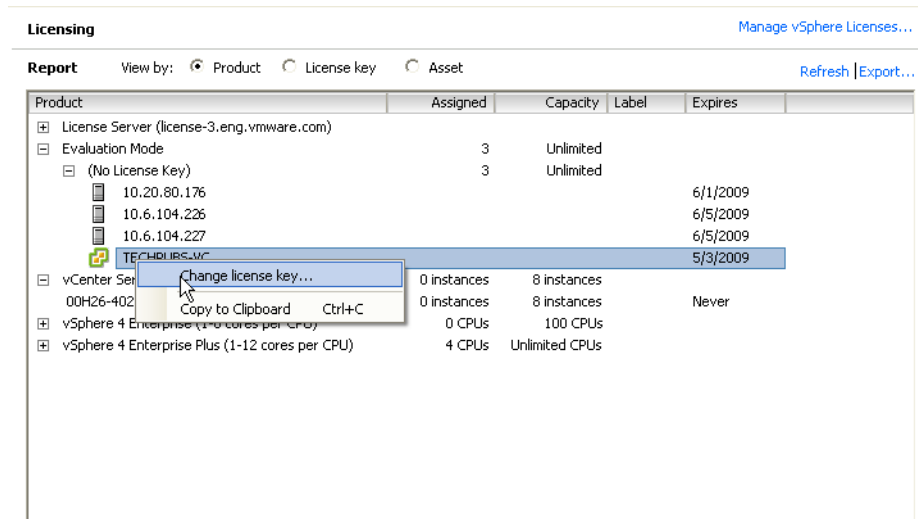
Licensing

Manage vSphere Licenses...

Report View by: Product License key Asset

Refresh | Export...

| Product | Assigned | Capacity | Label | Expires |
|---|---|---|---|---|
| License Server (license-3.eng.vmware.com) | | | | |
| Evaluation Mode | 3 | Unlimited | | |
| (No License Key) | 3 | Unlimited | | |
| 10.20.80.176 | | | | 6/1/2009 |
| 10.6.104.226 | | | | 6/5/2009 |
| 10.6.104.227 | | | | 6/5/2009 |
| TECHPUBS-VC | | | | 5/3/2009 |
| vCenter Ser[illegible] | 0 instances | 8 instances | | |
| 00H26-402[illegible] | 0 instances | 8 instances | | Never |
| vSphere 4 Enterprise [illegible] | 0 CPUs | 100 CPUs | | |
| vSphere 4 Enterprise Plus (1-12 cores per CPU) | 4 CPUs | Unlimited CPUs | | |

Change license key...
Copy to Clipboard Ctrl+C